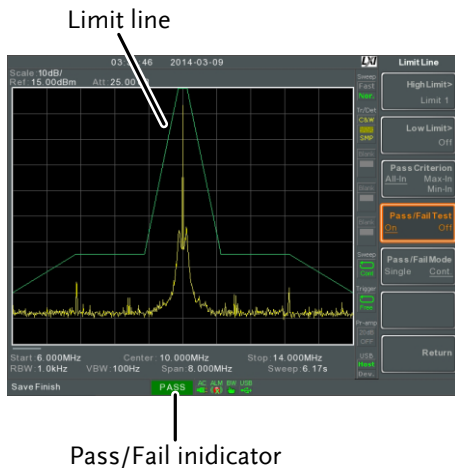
Limit line

03:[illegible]46 2014-03-09

Scale:10dB/
Ref:15.00dBm Att:25.00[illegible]

Sweep Fast
Tr/Det CSW SMP
Sweep Cont
Trigger Free
Pr-amp OFF
USB Host

Start:6.000MHz Center:10.000MHz Stop:14.000MHz
RBW:1.0kHz VBW:100Hz Span:8.000MHz Sweep:6.17s

Save Finish PASS AC ALM BW USB

Limit Line

High Limit>
Limit 1

Low Limit>
Off

Pass Criterion
All-In Max-In Min-In

Pass/Fail Test
On Off

Pass/Fail Mode
Single Cont

Return

Pass/Fail inidicator